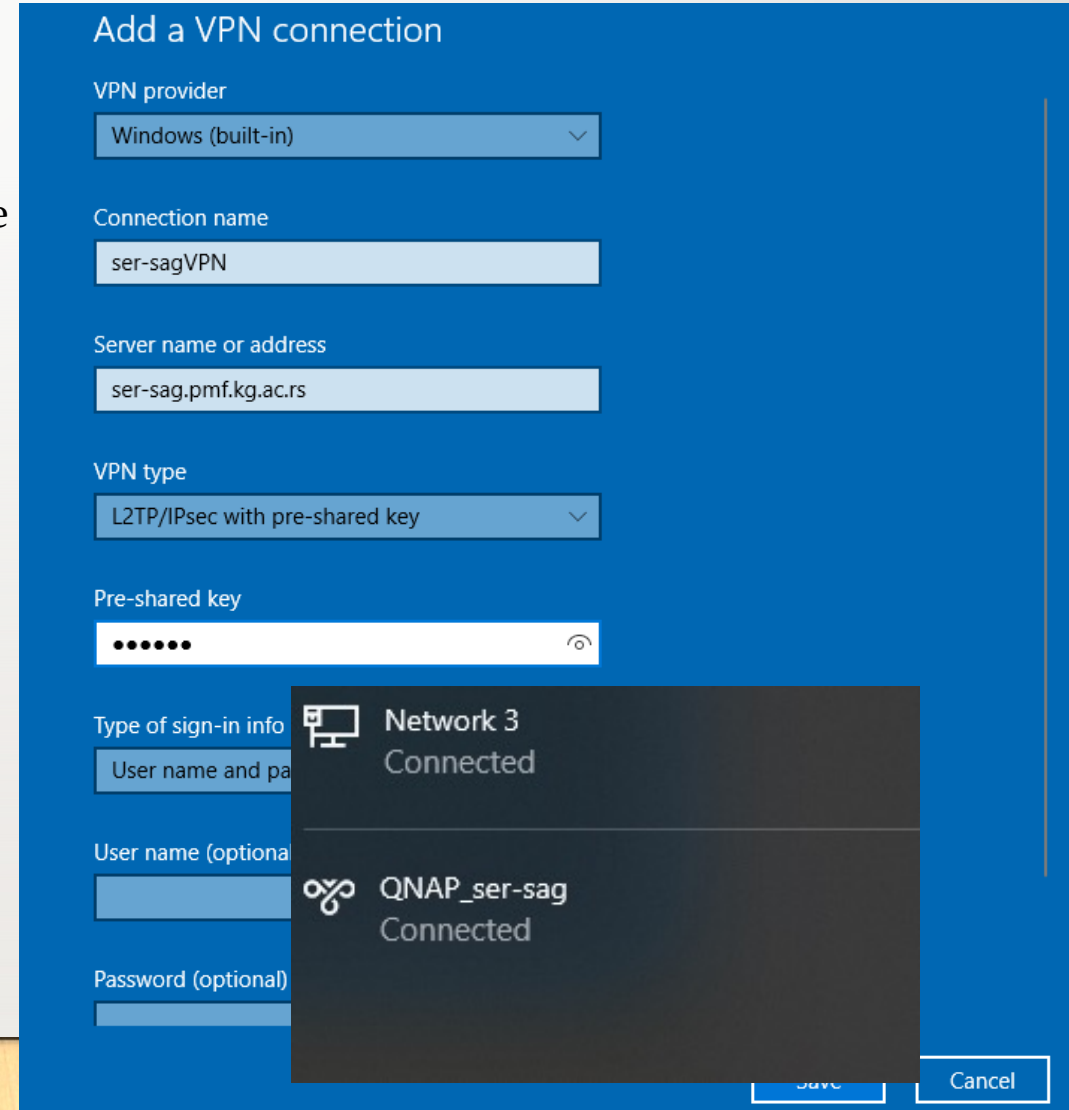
Add a VPN connection

VPN provider

Windows (built-in)

Connection name

ser-sagVPN

Server name or address

ser-sag.pmf.kg.ac.rs

VPN type

L2TP/IPsec with pre-shared key

Pre-shared key

••••••

Type of sign-in info

User name and pa

User name (optional

Password (optional)

Network 3
Connected

QNAP_ser-sag
Connected

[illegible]

Cancel